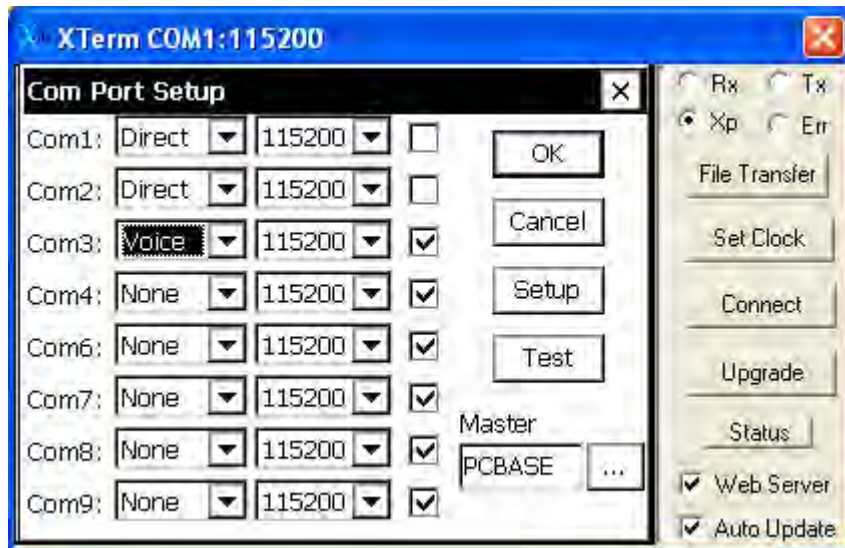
XTerm COM1:115200

Com Port Setup

Com1: Direct 115200
Com2: Direct 115200
Com3: Voice 115200
Com4: None 115200
Com6: None 115200
Com7: None 115200
Com8: None 115200
Com9: None 115200

OK
Cancel
Setup
Test
Master
PCBASE
...

Rx
Tx
Xp
Err
File Transfer
Set Clock
Connect
Upgrade
Status
Web Server
Auto Update